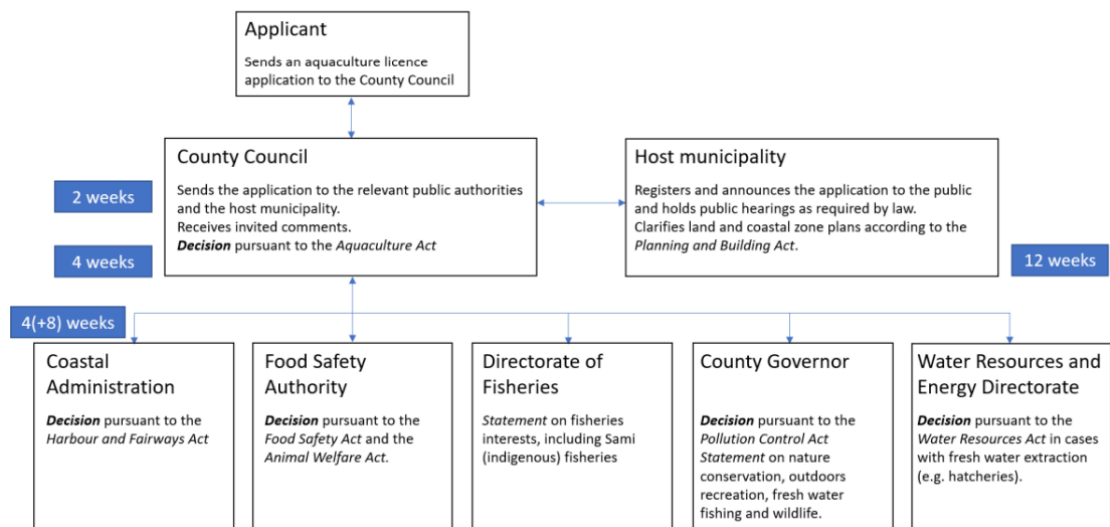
Applicant

Sends an aquaculture licence application to the County Council

County Council

Sends the application to the relevant public authorities and the host municipality.
Receives invited comments.
***Decision*** pursuant to the *Aquaculture Act*

Host municipality

Registers and announces the application to the public and holds public hearings as required by law.
Clarifies land and coastal zone plans according to the *Planning and Building Act*.

2 weeks

4 weeks

12 weeks

4(+8) weeks

Coastal Administration

***Decision*** pursuant to the *Harbour and Fairways Act*

Food Safety Authority

***Decision*** pursuant to the *Food Safety Act* and the *Animal Welfare Act*.

Directorate of Fisheries

*Statement* on fisheries interests, including Sami (indigenous) fisheries

County Governor

***Decision*** pursuant to the *Pollution Control Act*
***Statement*** on nature conservation, outdoors recreation, fresh water fishing and wildlife.

Water Resources and Energy Directorate

***Decision*** pursuant to the *Water Resources Act* in cases with fresh water extraction (e.g. hatcheries).